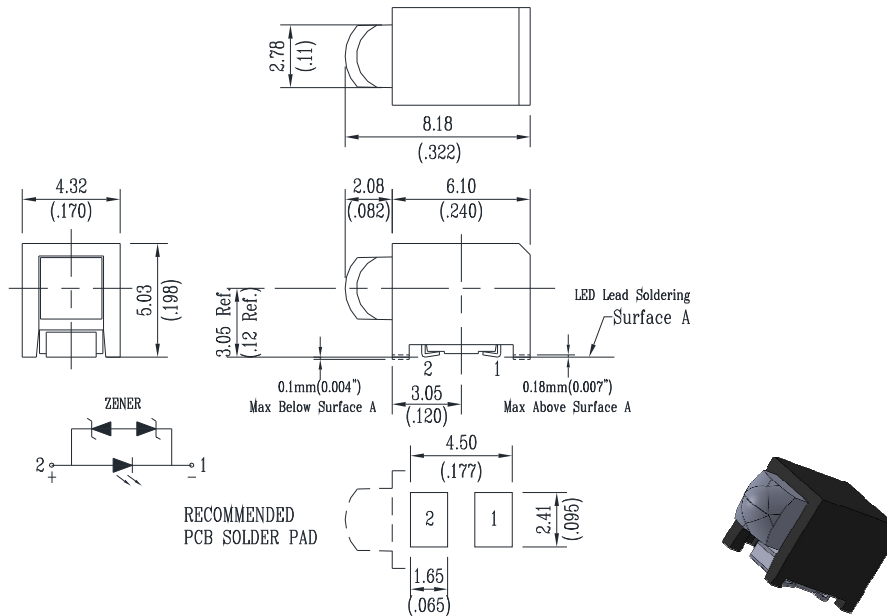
2.78
(.11)

8.18
(.322)

4.32
(.170)

5.03
(.198)

2.08
(.082)

6.10
(.240)

3.05 Ref.
(.12 Ref.)

LED Lead Soldering
Surface A

2
1

0.1mm(0.004")
Max Below Surface A

3.05
(.120)

0.18mm(0.007")
Max Above Surface A

ZENER

2
+
1
−

4.50
(.177)

RECOMMENDED
PCB SOLDER PAD

2
1

2.41
(.095)

1.65
(.065)